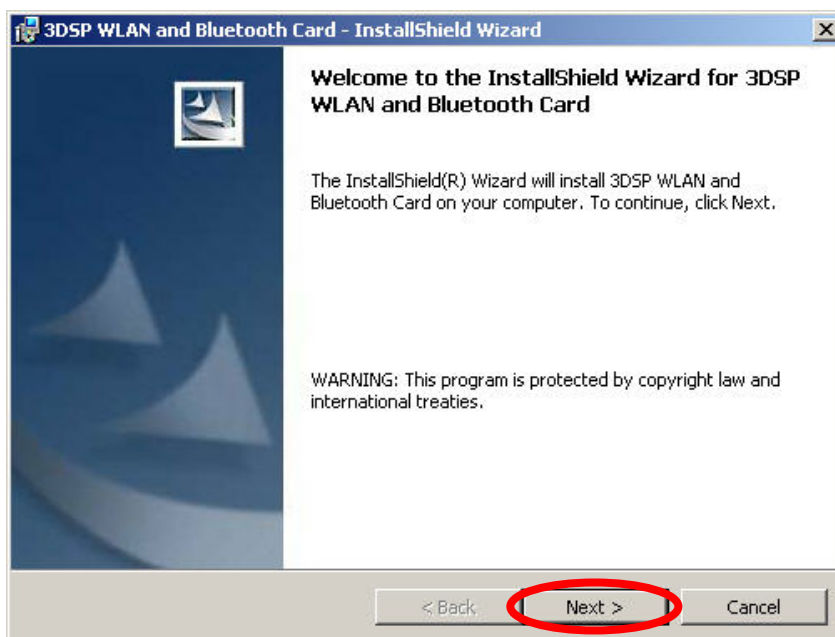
3DSP WLAN and Bluetooth Card - InstallShield Wizard

Welcome to the InstallShield Wizard for 3DSP WLAN and Bluetooth Card

The InstallShield(R) Wizard will install 3DSP WLAN and Bluetooth Card on your computer. To continue, click Next.

WARNING: This program is protected by copyright law and international treaties.

< Back

Next >

Cancel